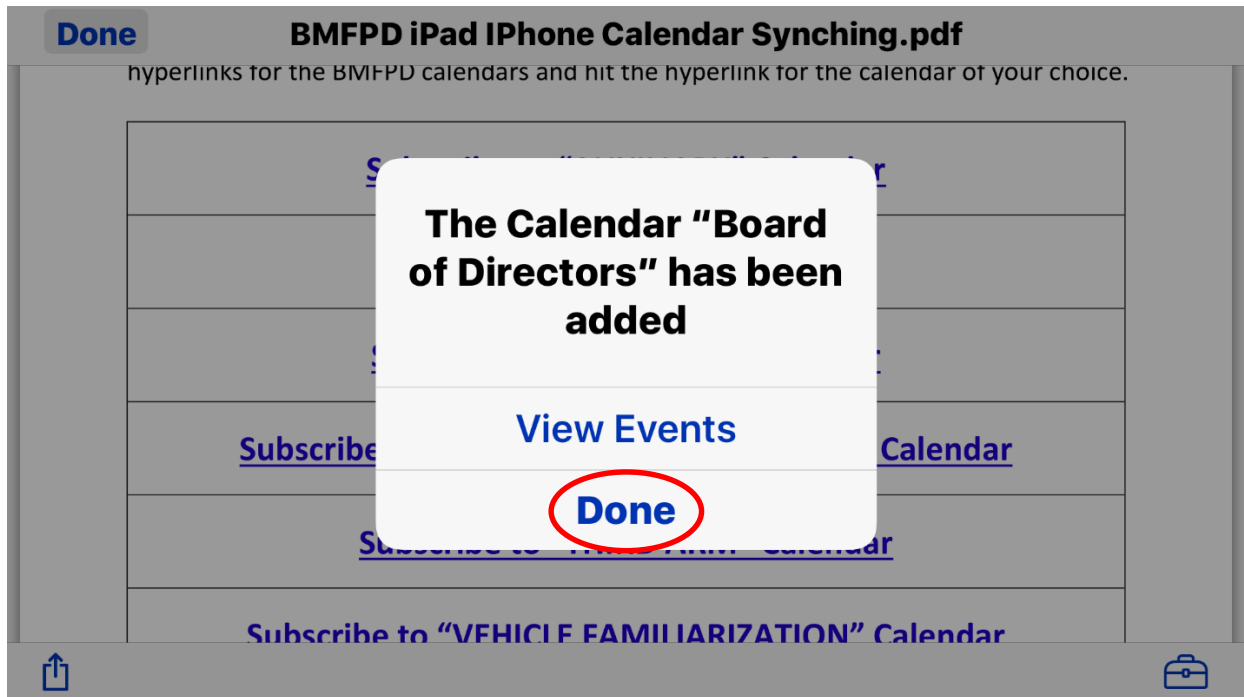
Done

BMFPD iPad IPhone Calendar Synching.pdf

hyperlinks for the BMFPD calendars and hit the hyperlink for the calendar of your choice.

| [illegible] |
|---|
| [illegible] |
| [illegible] |
| Subscribe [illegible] Calendar |
| Subscribe to "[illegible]" Calendar |
| Subscribe to "VEHICLE FAMILIARIZATION" Calendar |

The Calendar "Board of Directors" has been added

View Events

Done